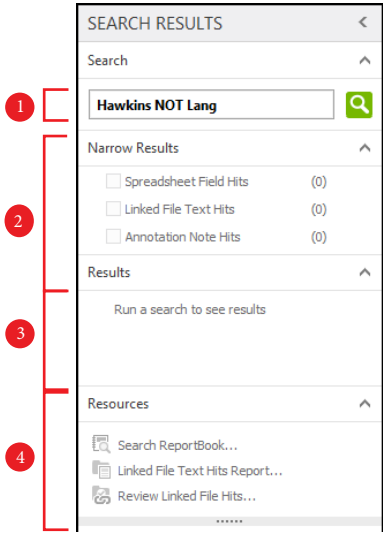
SEARCH RESULTS

Search

1

Hawkins NOT Lang

Narrow Results

2

Spreadsheet Field Hits (0)

Linked File Text Hits (0)

Annotation Note Hits (0)

Results

3

Run a search to see results

Resources

4

Search ReportBook...

Linked File Text Hits Report...

Review Linked File Hits...